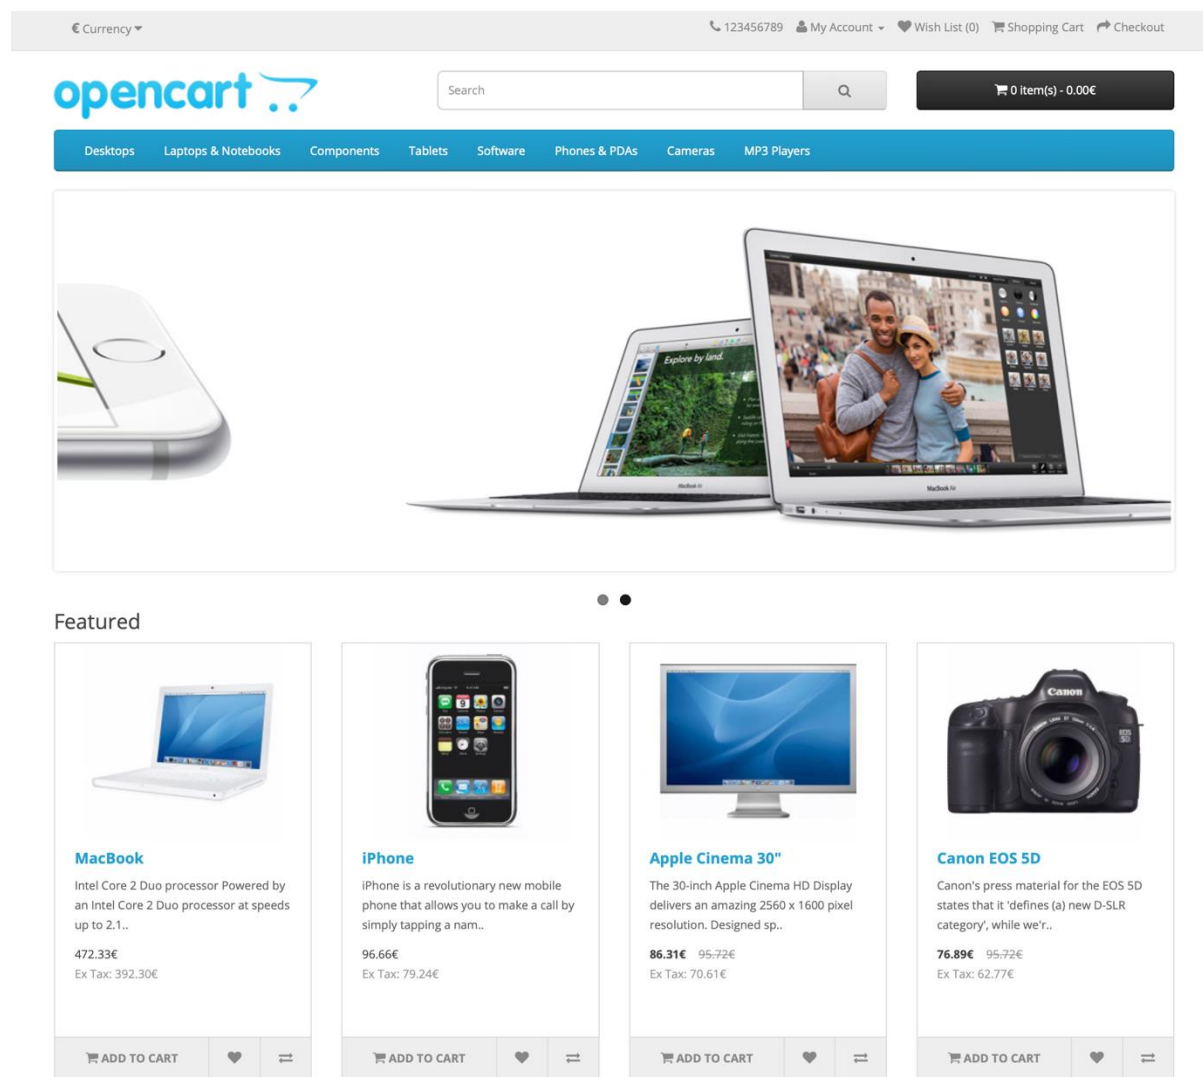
€ Currency ▾

123456789 My Account ▾ Wish List (0) Shopping Cart Checkout

opencart

Search

0 item(s) - 0.00€

Desktops Laptops & Notebooks Components Tablets Software Phones & PDAs Cameras MP3 Players

Explore by land.

MacBook Air

MacBook Air

Featured

MacBook

Intel Core 2 Duo processor Powered by an Intel Core 2 Duo processor at speeds up to 2.1..

472.33€

Ex Tax: 392.30€

ADD TO CART

iPhone

iPhone is a revolutionary new mobile phone that allows you to make a call by simply tapping a nam..

96.66€

Ex Tax: 79.24€

ADD TO CART

Apple Cinema 30"

The 30-inch Apple Cinema HD Display delivers an amazing 2560 x 1600 pixel resolution. Designed sp..

86.31€ 95.72€

Ex Tax: 70.61€

ADD TO CART

Canon EOS 5D

Canon's press material for the EOS 5D states that it 'defines (a) new D-SLR category', while we'r..

76.89€ 95.72€

Ex Tax: 62.77€

ADD TO CART

Canon

EOS 5D